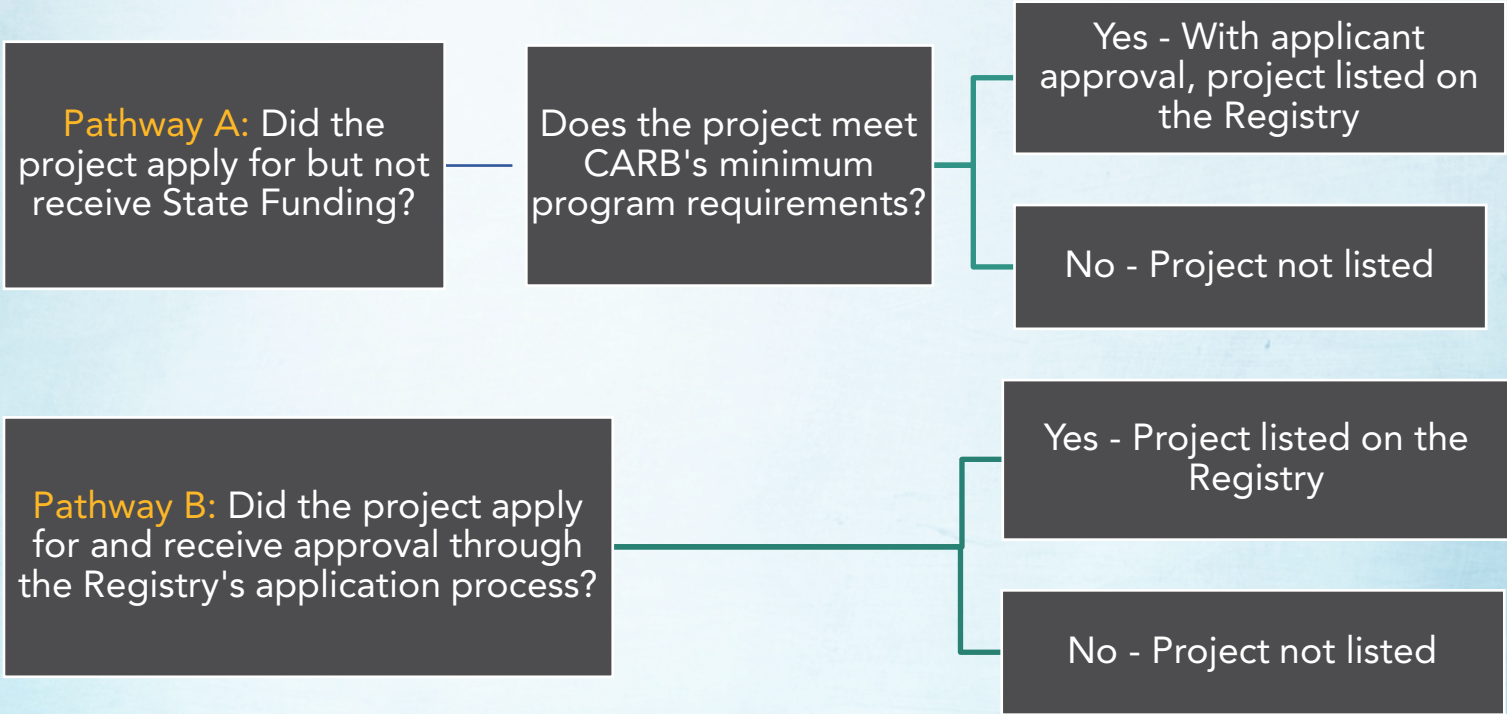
Pathway A: Did the project apply for but not receive State Funding?

Does the project meet CARB's minimum program requirements?

Yes - With applicant approval, project listed on the Registry

No - Project not listed

Pathway B: Did the project apply for and receive approval through the Registry's application process?

Yes - Project listed on the Registry

No - Project not listed